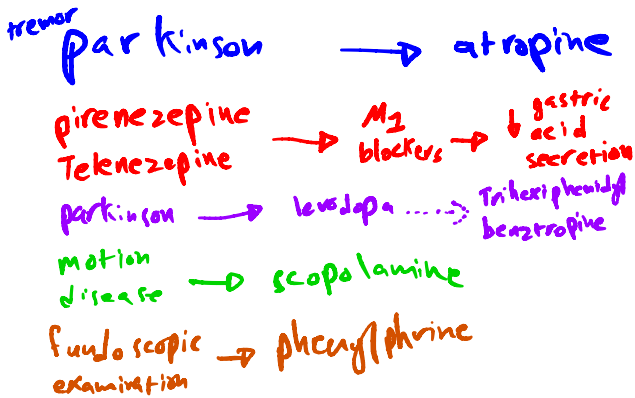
tremor
parkinson → atropine

pirenezepine
Telenezepine → $M_1$ blockers → ↓ gastric acid secretion

parkinson → levodopa ....> Trihexiphenidyl
benztropine

motion disease → scopolamine

fundoscopic examination → phenylphrine